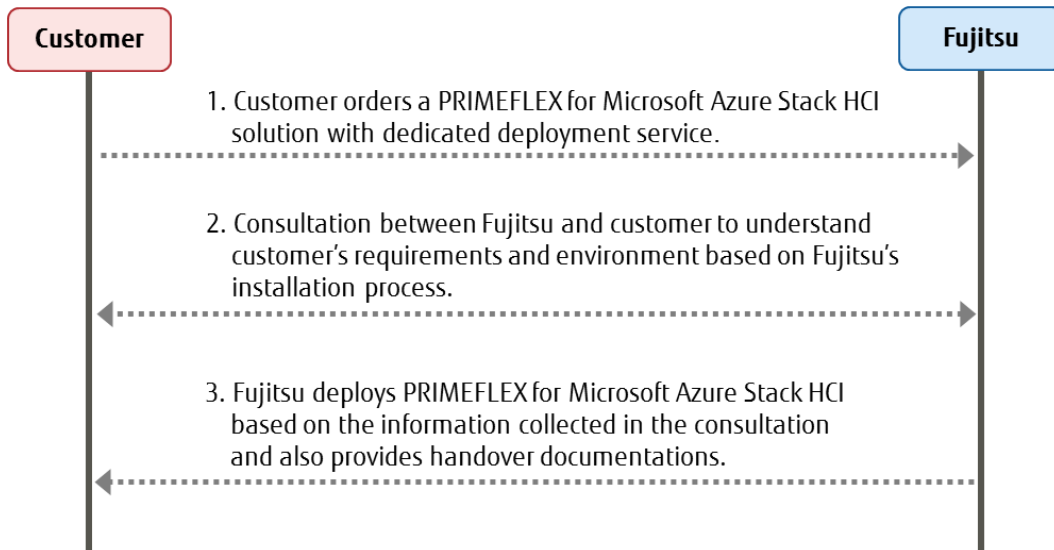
Customer

Fujitsu

1. Customer orders a PRIMEFLEX for Microsoft Azure Stack HCI solution with dedicated deployment service.

2. Consultation between Fujitsu and customer to understand customer's requirements and environment based on Fujitsu's installation process.

3. Fujitsu deploys PRIMEFLEX for Microsoft Azure Stack HCI based on the information collected in the consultation and also provides handover documentations.